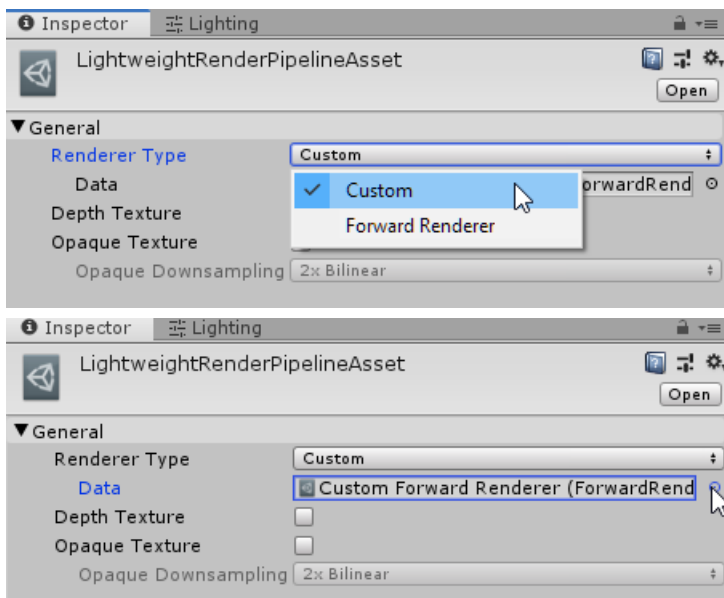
Inspector Lighting

LightweightRenderPipelineAsset

Open

▼General

Renderer Type Custom

Data orwardRend

Depth Texture

Opaque Texture

Opaque Downsampling 2x Bilinear

Custom

Forward Renderer

Inspector Lighting

LightweightRenderPipelineAsset

Open

▼General

Renderer Type Custom

Data Custom Forward Renderer (ForwardRend

Depth Texture

Opaque Texture

Opaque Downsampling 2x Bilinear